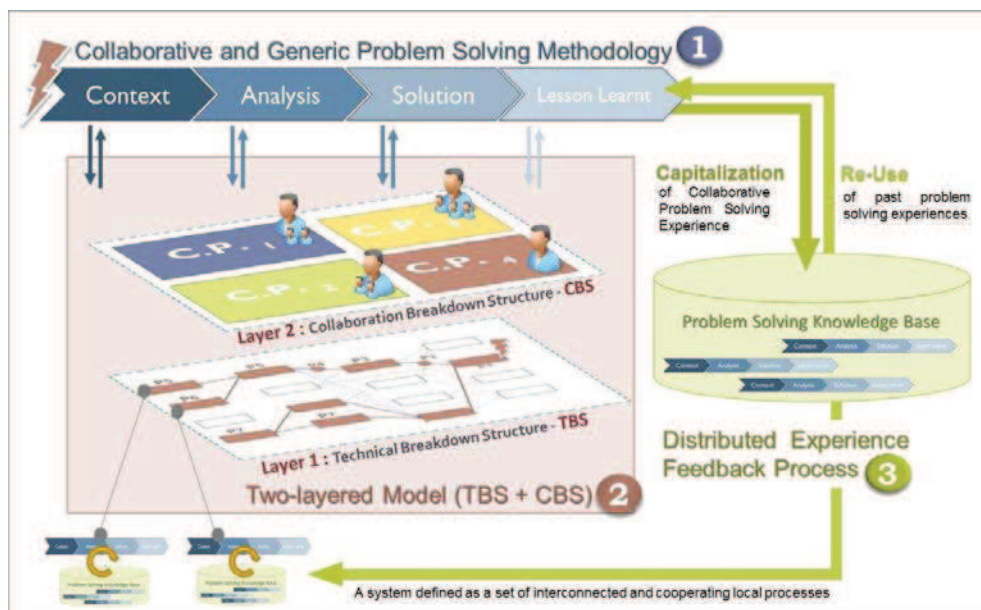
Collaborative and Generic Problem Solving Methodology 1

Context
Analysis
Solution
Lesson Learnt

Capitalization of Collaborative Problem Solving Experience

Re-Use of past problem solving experiences

C.P. 1
C.P. 2
C.P. 3
C.P. 4

Layer 2 : Collaboration Breakdown Structure - CBS

Problem Solving Knowledge Base

Context Analysis Solution Lesson Learnt
Context Analysis Solution Lesson Learnt
Context Analysis Solution Lesson Learnt

Layer 1 : Technical Breakdown Structure - TBS

Distributed Experience Feedback Process 3

Two-layered Model (TBS + CBS) 2

A system defined as a set of interconnected and cooperating local processes